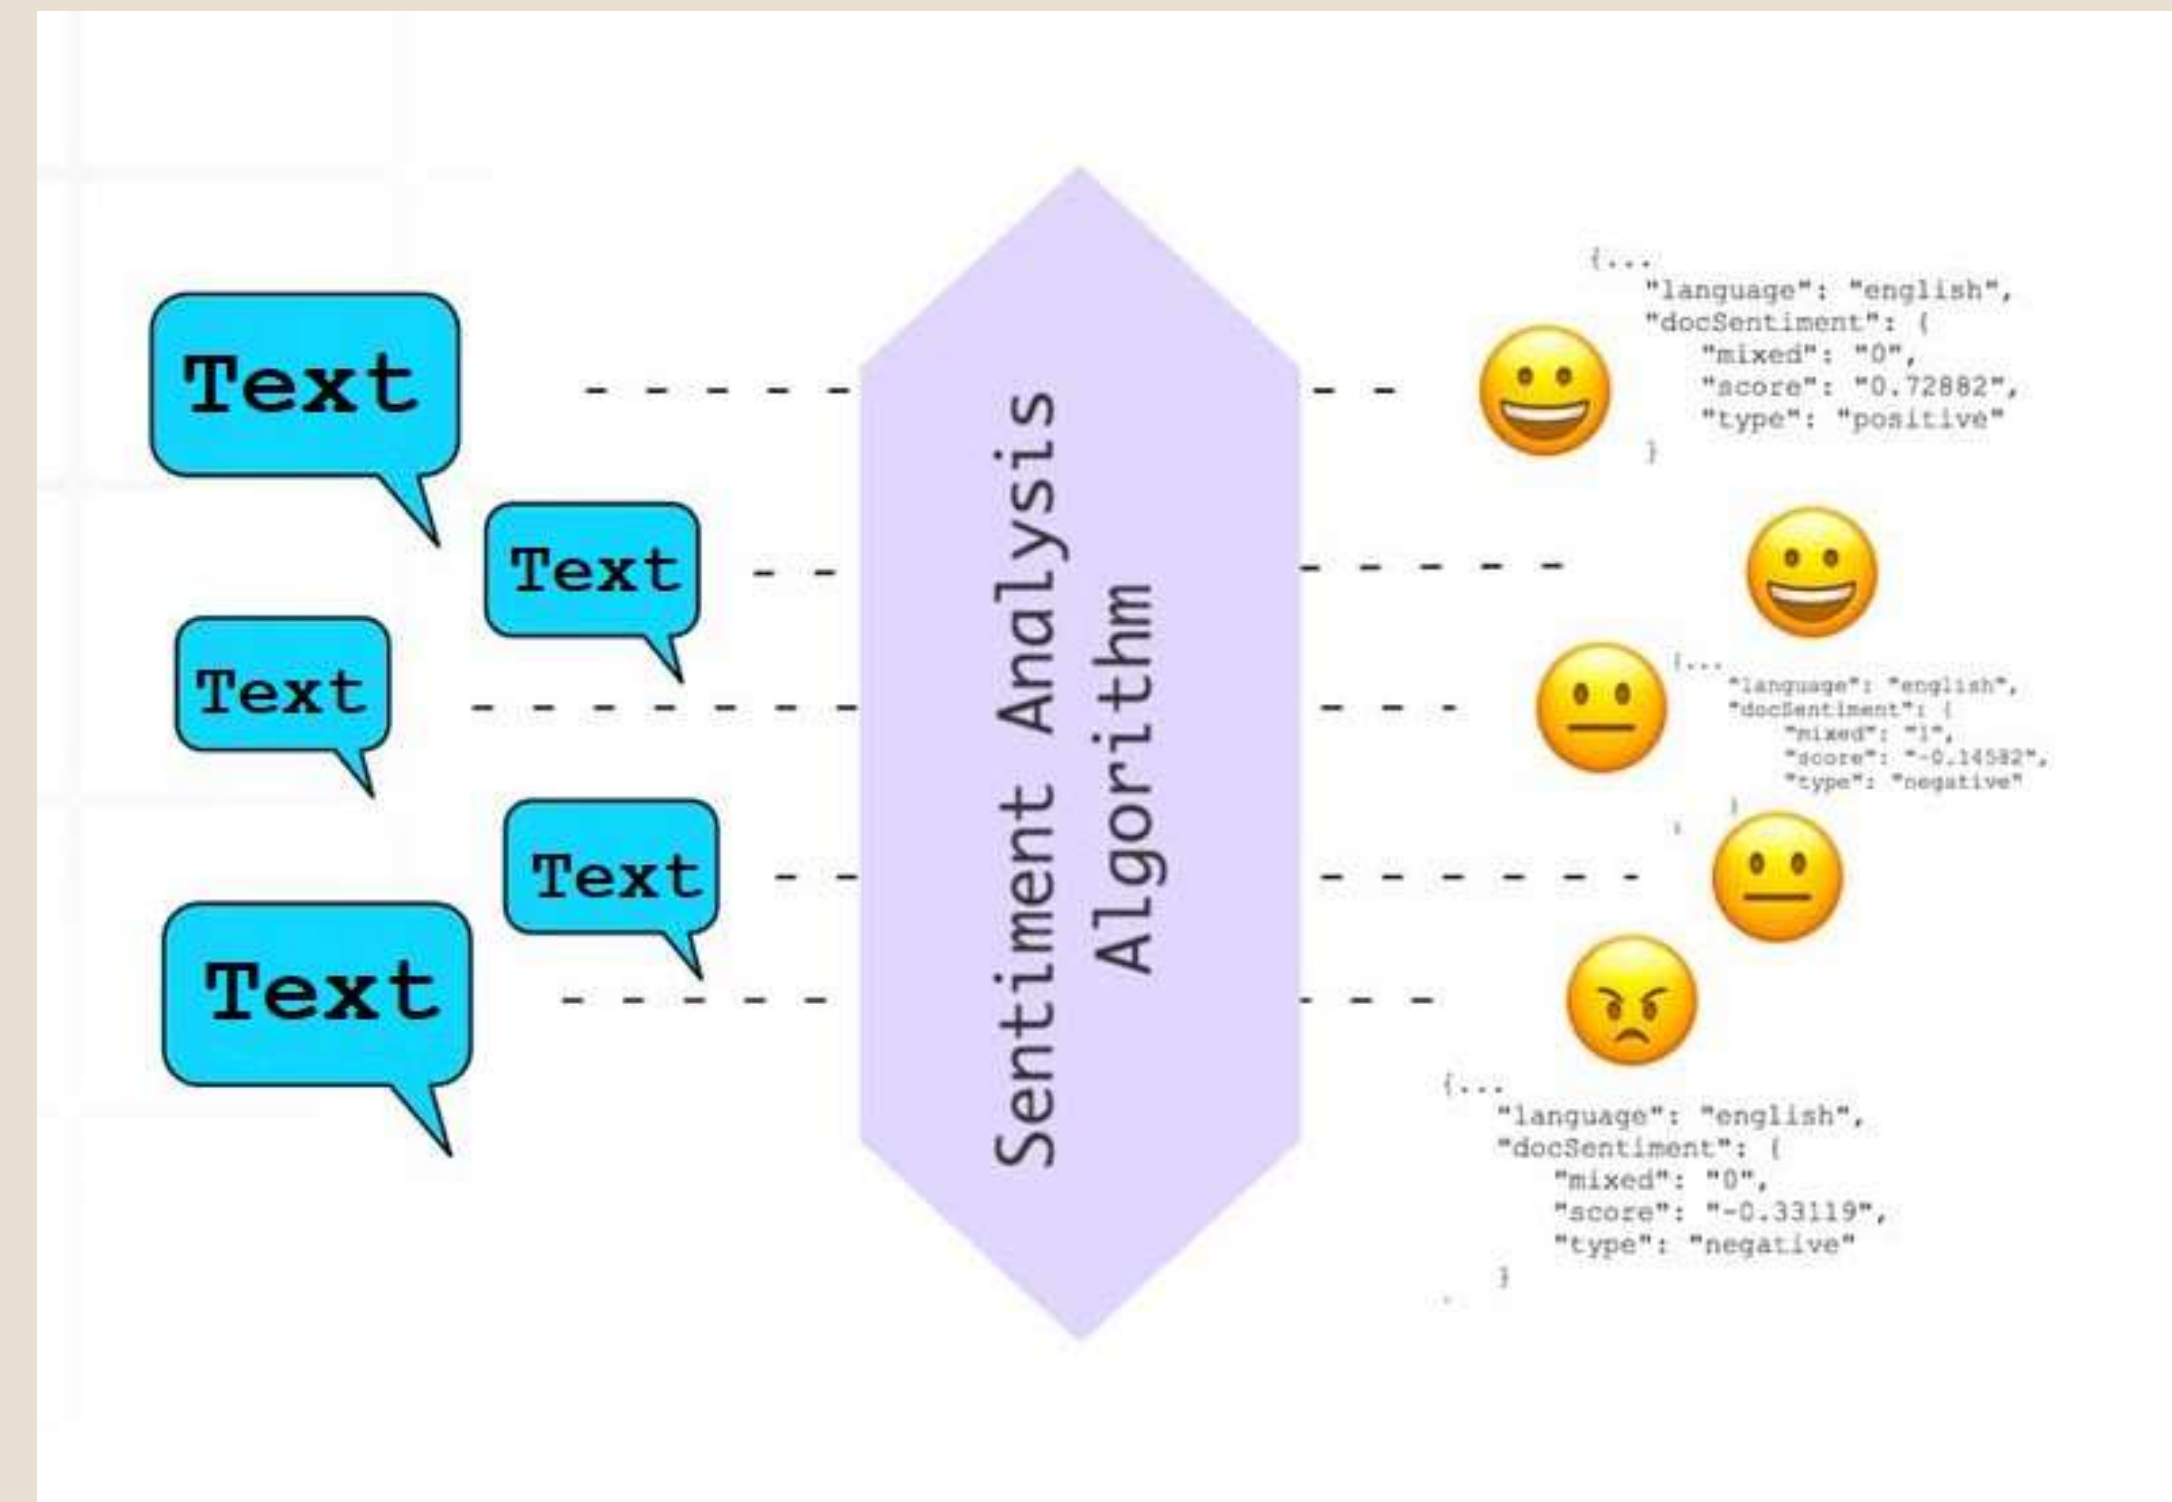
Text

Text

Text

Text

Text

Sentiment Analysis Algorithm

{...
"language": "english",
"docSentiment": {
"mixed": "0",
"score": "0.72882",
"type": "positive"
}

{...
"language": "english",
"docSentiment": {
"mixed": "1",
"score": "-0.14582",
"type": "negative"
}
}

{...
"language": "english",
"docSentiment": {
"mixed": "0",
"score": "-0.33119",
"type": "negative"
}
..